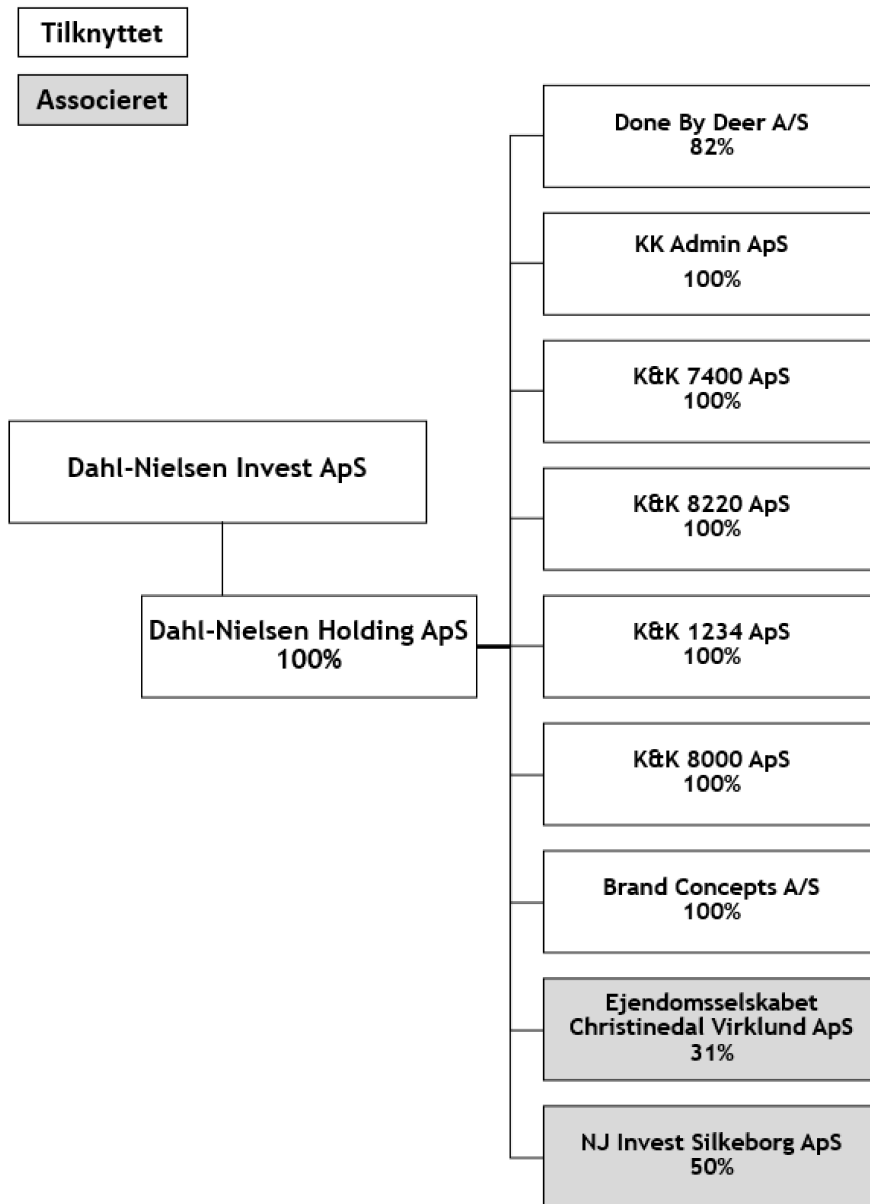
Tilknyttet

Associeret

Dahl-Nielsen Invest ApS

Dahl-Nielsen Holding ApS
100%

Done By Deer A/S
82%

KK Admin ApS
100%

K&K 7400 ApS
100%

K&K 8220 ApS
100%

K&K 1234 ApS
100%

K&K 8000 ApS
100%

Brand Concepts A/S
100%

Ejendomsselskabet Christinedal Virklund ApS
31%

NJ Invest Silkeborg ApS
50%